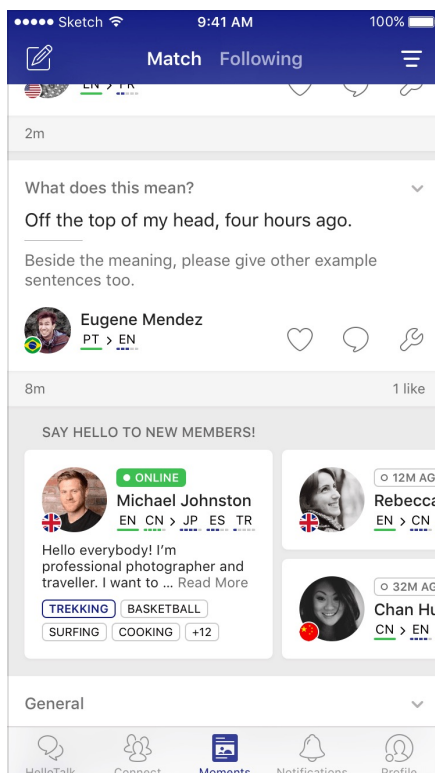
●●●●● Sketch 9:41 AM 100%

Match Following

EN > FR

2m

What does this mean?

Off the top of my head, four hours ago.

Beside the meaning, please give other example sentences too.

Eugene Mendez
PT > EN

8m 1 like

SAY HELLO TO NEW MEMBERS!

● ONLINE
Michael Johnston
EN CN > JP ES TR
Hello everybody! I'm professional photographer and traveller. I want to ... Read More
TREKKING BASKETBALL
SURFING COOKING +12

○ 12M AG
Rebecca
EN > CN

○ 32M AG
Chan Hu
CN > EN

General

HelloTalk Connect Moments Notifications Profile